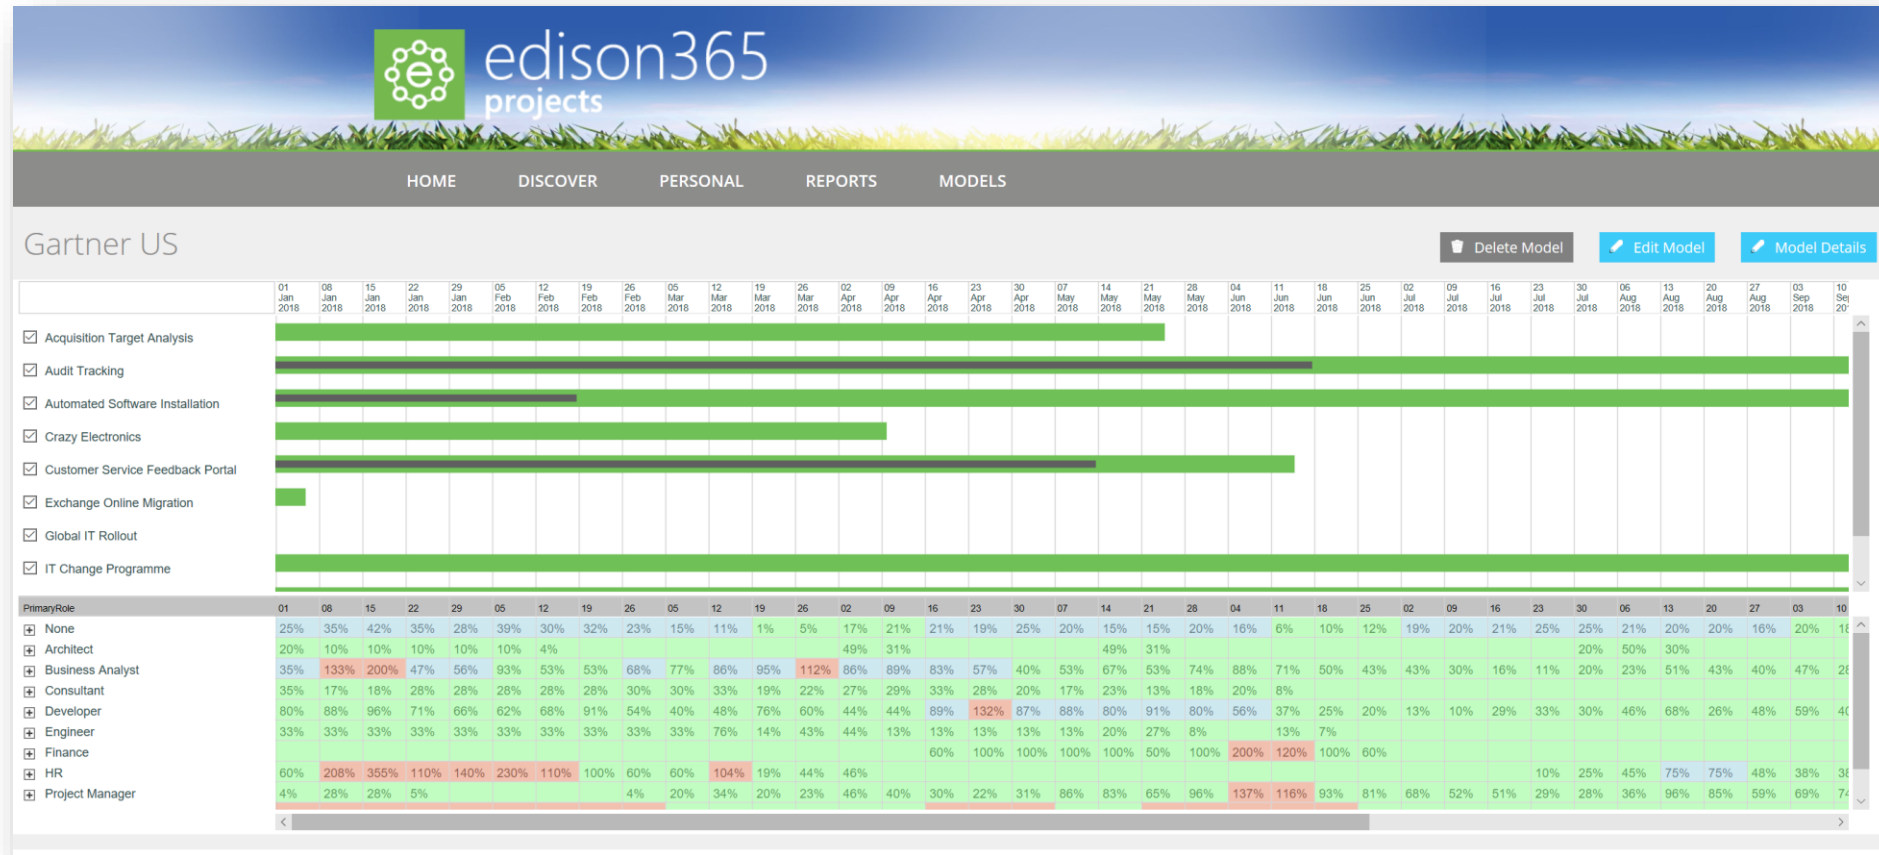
edison365 projects

HOME DISCOVER PERSONAL REPORTS MODELS

Gartner US

Delete Model Edit Model Model Details

| | 01 Jan 2018 | 08 Jan 2018 | 15 Jan 2018 | 22 Jan 2018 | 29 Jan 2018 | 05 Feb 2018 | 12 Feb 2018 | 19 Feb 2018 | 26 Feb 2018 | 05 Mar 2018 | 12 Mar 2018 | 19 Mar 2018 | 26 Mar 2018 | 02 Apr 2018 | 09 Apr 2018 | 16 Apr 2018 | 23 Apr 2018 | 30 Apr 2018 | 07 May 2018 | 14 May 2018 | 21 May 2018 | 28 May 2018 | 04 Jun 2018 | 11 Jun 2018 | 18 Jun 2018 | 25 Jun 2018 | 02 Jul 2018 | 09 Jul 2018 | 16 Jul 2018 | 23 Jul 2018 | 30 Jul 2018 | 06 Aug 2018 | 13 Aug 2018 | 20 Aug 2018 | 27 Aug 2018 | 03 Sep 2018 | 10 Se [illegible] |
|---|---|---|---|---|---|---|---|---|---|---|---|---|---|---|---|---|---|---|---|---|---|---|---|---|---|---|---|---|---|---|---|---|---|---|---|---|---|

Acquisition Target Analysis
Audit Tracking
Automated Software Installation
Crazy Electronics
Customer Service Feedback Portal
Exchange Online Migration
Global IT Rollout
IT Change Programme

| PrimaryRole | 01 | 08 | 15 | 22 | 29 | 05 | 12 | 19 | 26 | 05 | 12 | 19 | 26 | 02 | 09 | 16 | 23 | 30 | 07 | 14 | 21 | 28 | 04 | 11 | 18 | 25 | 02 | 09 | 16 | 23 | 30 | 06 | 13 | 20 | 27 | 03 | 10 |
|---|---|---|---|---|---|---|---|---|---|---|---|---|---|---|---|---|---|---|---|---|---|---|---|---|---|---|---|---|---|---|---|---|---|---|---|---|---|
| None | 25% | 35% | 42% | 35% | 28% | 39% | 30% | 32% | 23% | 15% | 11% | 1% | 5% | 17% | 21% | 21% | 19% | 25% | 20% | 15% | 15% | 20% | 16% | 6% | 10% | 12% | 19% | 20% | 21% | 25% | 25% | 21% | 20% | 20% | 16% | 20% | 1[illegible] |
| Architect | 20% | 10% | 10% | 10% | 10% | 10% | 4% | | | | | | | 49% | 31% | | | | | 49% | 31% | | | | | | | | | | 20% | 50% | 30% | | | | |
| Business Analyst | 35% | 133% | 200% | 47% | 56% | 93% | 53% | 53% | 68% | 77% | 86% | 95% | 112% | 86% | 89% | 83% | 57% | 40% | 53% | 67% | 53% | 74% | 88% | 71% | 50% | 43% | 43% | 30% | 16% | 11% | 20% | 23% | 51% | 43% | 40% | 47% | 2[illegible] |
| Consultant | 35% | 17% | 18% | 28% | 28% | 28% | 28% | 28% | 30% | 30% | 33% | 19% | 22% | 27% | 29% | 33% | 28% | 20% | 17% | 23% | 13% | 18% | 20% | 8% | | | | | | | | | | | | | |
| Developer | 80% | 88% | 96% | 71% | 66% | 62% | 68% | 91% | 54% | 40% | 48% | 76% | 60% | 44% | 44% | 89% | 132% | 87% | 88% | 80% | 91% | 80% | 56% | 37% | 25% | 20% | 13% | 10% | 29% | 33% | 30% | 46% | 68% | 26% | 48% | 59% | 4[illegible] |
| Engineer | 33% | 33% | 33% | 33% | 33% | 33% | 33% | 33% | 33% | 33% | 76% | 14% | 43% | 44% | 13% | 13% | 13% | 13% | 13% | 20% | 27% | 8% | | 13% | 7% | | | | | | | | | | | | |
| Finance | | | | | | | | | | | | | | | | 60% | 100% | 100% | 100% | 100% | 50% | 100% | 200% | 120% | 100% | 60% | | | | | | | | | | | |
| HR | 60% | 208% | 355% | 110% | 140% | 230% | 110% | 100% | 60% | 60% | 104% | 19% | 44% | 46% | | | | | | | | | | | | | | | | 10% | 25% | 45% | 75% | 75% | 48% | 38% | 3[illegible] |
| Project Manager | 4% | 28% | 28% | 5% | | | | | 4% | 20% | 34% | 20% | 23% | 46% | 40% | 30% | 22% | 31% | 86% | 83% | 65% | 96% | 137% | 116% | 93% | 81% | 68% | 52% | 51% | 29% | 28% | 36% | 96% | 85% | 59% | 69% | 7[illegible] |